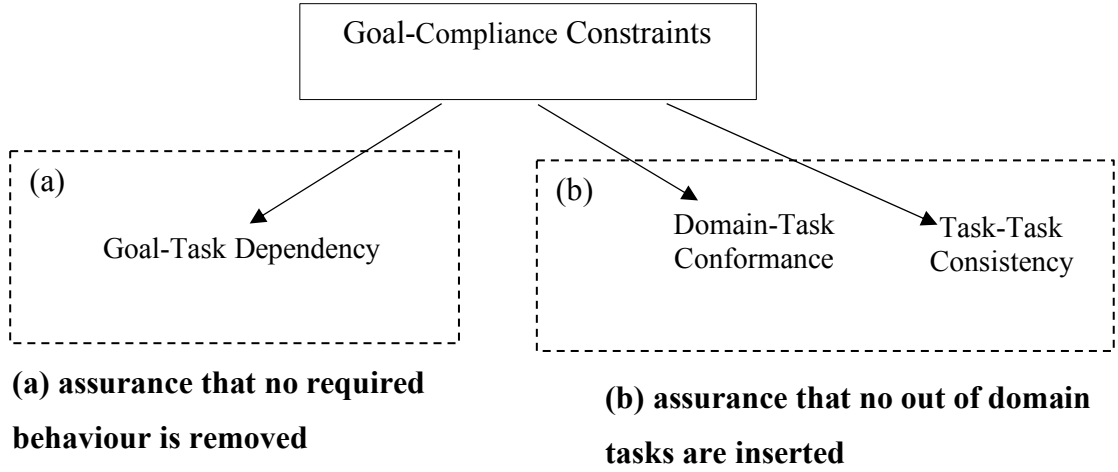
Goal-Compliance Constraints

(a)

Goal-Task Dependency

(b)

Domain-Task Conformance

Task-Task Consistency

**(a) assurance that no required behaviour is removed**

**(b) assurance that no out of domain tasks are inserted**